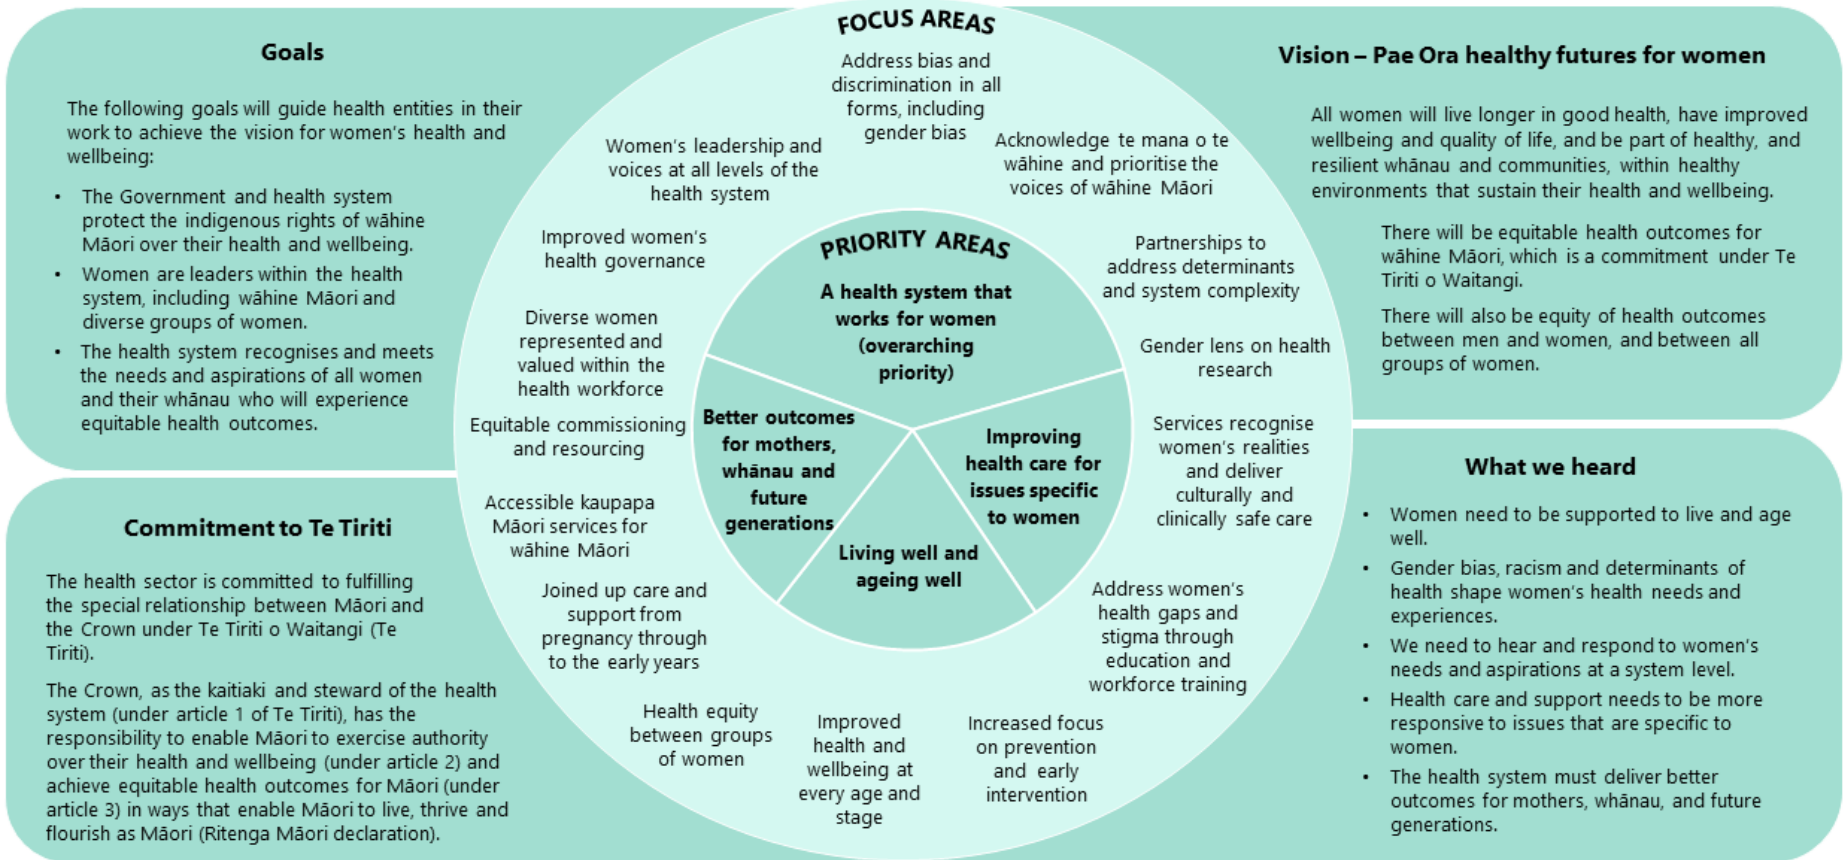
Goals

The following goals will guide health entities in their work to achieve the vision for women's health and wellbeing:

- The Government and health system protect the indigenous rights of wāhine Māori over their health and wellbeing.
- Women are leaders within the health system, including wāhine Māori and diverse groups of women.
- The health system recognises and meets the needs and aspirations of all women and their whānau who will experience equitable health outcomes.

Commitment to Te Tiriti

The health sector is committed to fulfilling the special relationship between Māori and the Crown under Te Tiriti o Waitangi (Te Tiriti).

The Crown, as the kaitiaki and steward of the health system (under article 1 of Te Tiriti), has the responsibility to enable Māori to exercise authority over their health and wellbeing (under article 2) and achieve equitable health outcomes for Māori (under article 3) in ways that enable Māori to live, thrive and flourish as Māori (Ritenga Māori declaration).

FOCUS AREAS

Address bias and discrimination in all forms, including gender bias

Acknowledge te mana o te wāhine and prioritise the voices of wāhine Māori

Partnerships to address determinants and system complexity

Gender lens on health research

Services recognise women's realities and deliver culturally and clinically safe care

Address women's health gaps and stigma through education and workforce training

Increased focus on prevention and early intervention

Improved health and wellbeing at every age and stage

Health equity between groups of women

Joined up care and support from pregnancy through to the early years

Accessible kaupapa Māori services for wāhine Māori

Equitable commissioning and resourcing

Diverse women represented and valued within the health workforce

Improved women's health governance

Women's leadership and voices at all levels of the health system

PRIORITY AREAS

A health system that works for women (overarching priority)

Better outcomes for mothers, whānau and future generations

Improving health care for issues specific to women

Living well and ageing well

Vision – Pae Ora healthy futures for women

All women will live longer in good health, have improved wellbeing and quality of life, and be part of healthy, and resilient whānau and communities, within healthy environments that sustain their health and wellbeing.

There will be equitable health outcomes for wāhine Māori, which is a commitment under Te Tiriti o Waitangi.

There will also be equity of health outcomes between men and women, and between all groups of women.

What we heard

- Women need to be supported to live and age well.
- Gender bias, racism and determinants of health shape women's health needs and experiences.
- We need to hear and respond to women's needs and aspirations at a system level.
- Health care and support needs to be more responsive to issues that are specific to women.
- The health system must deliver better outcomes for mothers, whānau, and future generations.